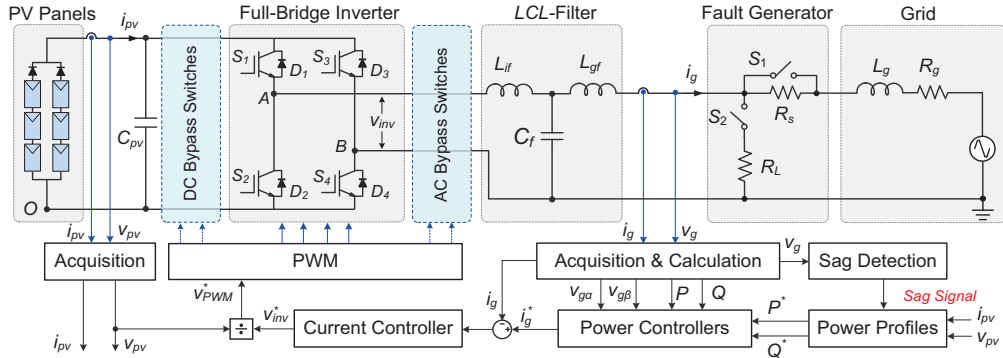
PV Panels
$i_{pv}$
Full-Bridge Inverter
$LCL$-Filter
Fault Generator
Grid
DC Bypass Switches
AC Bypass Switches
$S_1$ $D_1$ $S_3$ $D_3$
$A$
$v_{inv}$
$B$
$S_2$ $D_2$ $S_4$ $D_4$
$C_{pv}$
$O$
$L_{if}$ $L_{gf}$
$C_f$
$i_g$
$S_1$
$R_s$
$S_2$
$R_L$
$L_g$ $R_g$
$i_{pv}$ $v_{pv}$
Acquisition
PWM
$i_g$ $v_g$
Acquisition & Calculation
$v_g$
Sag Detection
$v^*_{PWM}$
$v^*_{inv}$
$\div$
Current Controller
$i_g$
$i^*_g$
$v_{g\alpha}$ $v_{g\beta}$ $P$ $Q$
Power Controllers
$P^*$
$Q^*$
Sag Signal
Power Profiles
$i_{pv}$
$v_{pv}$
$i_{pv}$ $v_{pv}$